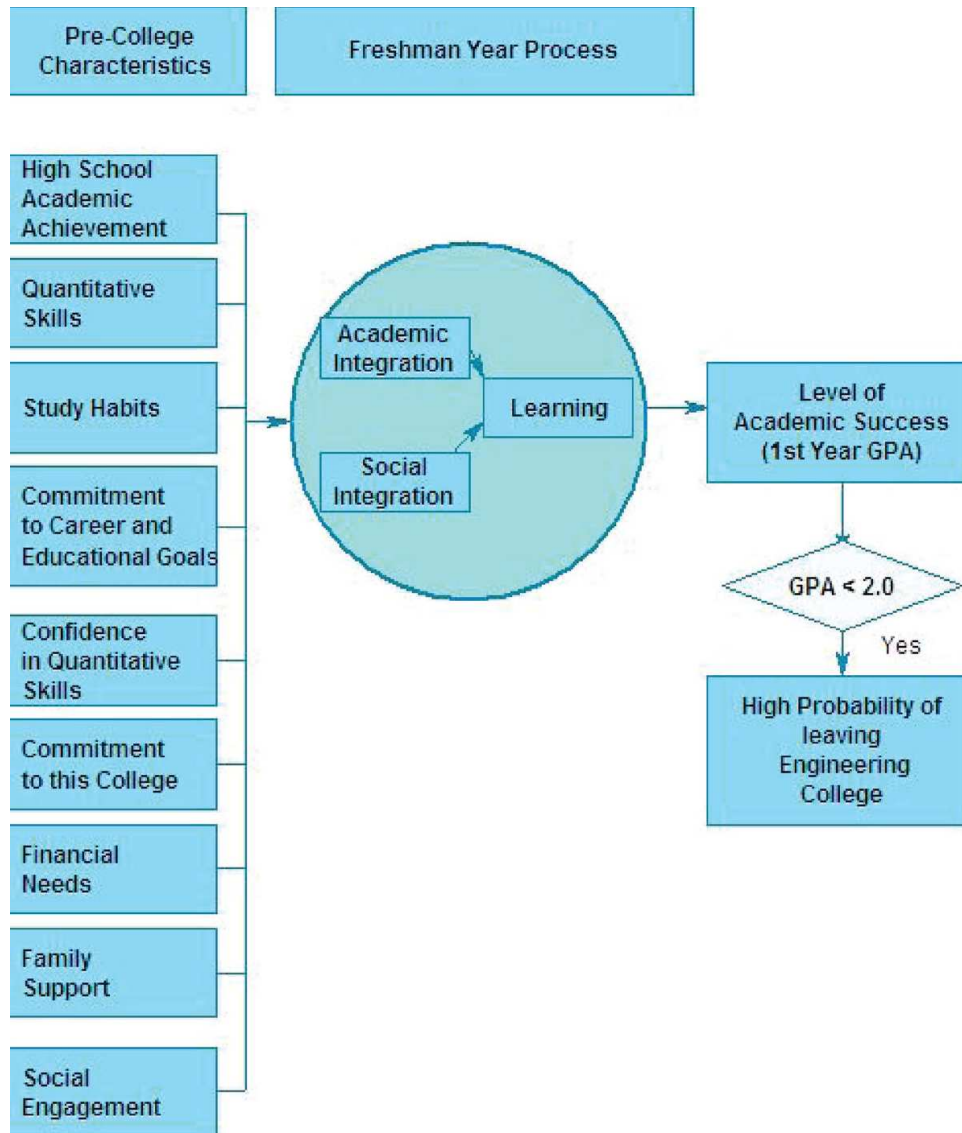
Pre-College Characteristics

Freshman Year Process

High School Academic Achievement

Quantitative Skills

Study Habits

Commitment to Career and Educational Goals

Confidence in Quantitative Skills

Commitment to this College

Financial Needs

Family Support

Social Engagement

Academic Integration

Social Integration

Learning

Level of Academic Success (1st Year GPA)

GPA < 2.0

Yes

High Probability of leaving Engineering College